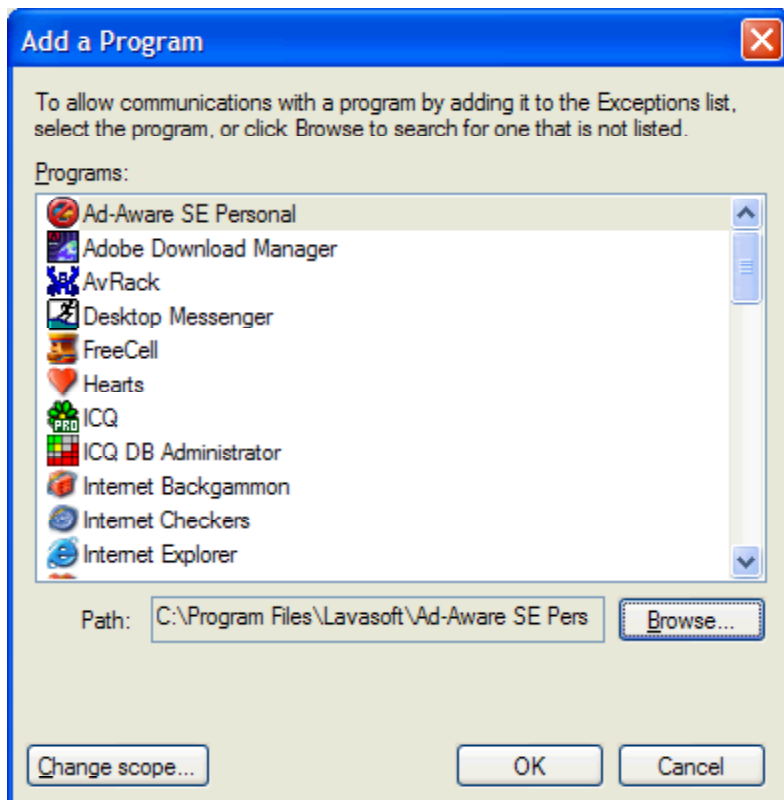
Add a Program

To allow communications with a program by adding it to the Exceptions list, select the program, or click Browse to search for one that is not listed.

Programs:

Ad-Aware SE Personal
Adobe Download Manager
AvRack
Desktop Messenger
FreeCell
Hearts
ICQ
ICQ DB Administrator
Internet Backgammon
Internet Checkers
Internet Explorer

Path: C:\Program Files\Lavasoft\Ad-Aware SE Pers

Browse...

Change scope...

OK

Cancel